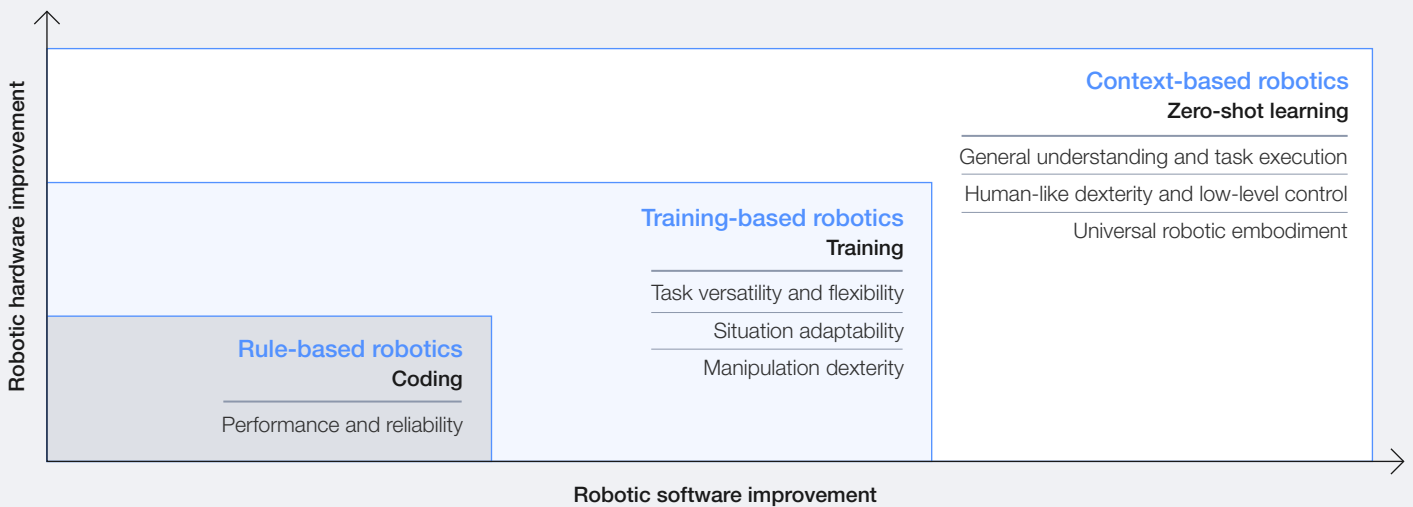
Context-based robotics
Zero-shot learning

General understanding and task execution

Human-like dexterity and low-level control

Universal robotic embodiment

Training-based robotics
Training

Task versatility and flexibility

Situation adaptability

Manipulation dexterity

Rule-based robotics
Coding

Performance and reliability

Robotic hardware improvement

Robotic software improvement